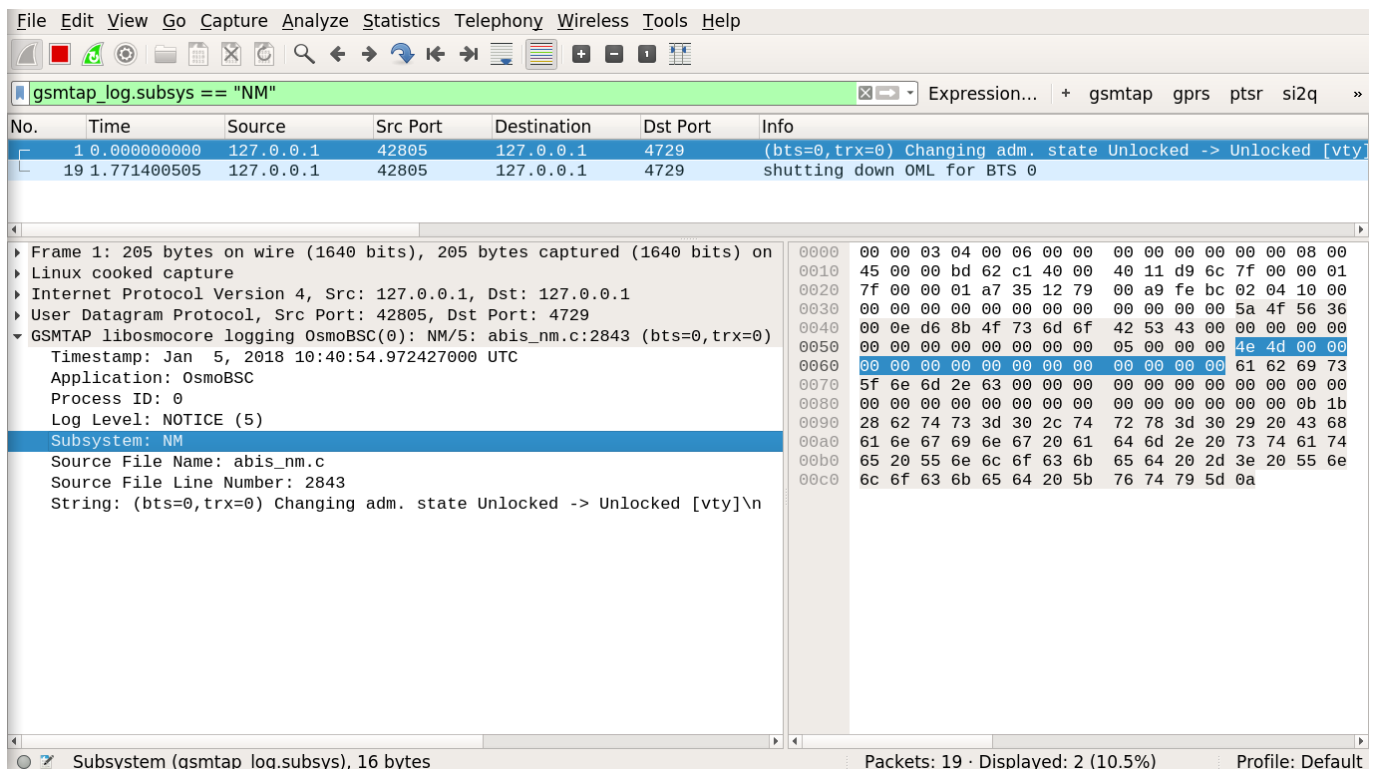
File Edit View Go Capture Analyze Statistics Telephony Wireless Tools Help

gsmtap_log.subsys == "NM"

Expression… + gsmtap gprs ptsr si2q »

| No. | Time | Source | Src Port | Destination | Dst Port | Info |
|---|---|---|---|---|---|---|
| 1 | 0.000000000 | 127.0.0.1 | 42805 | 127.0.0.1 | 4729 | (bts=0,trx=0) Changing adm. state Unlocked -> Unlocked [vty] |
| 19 | 1.771400505 | 127.0.0.1 | 42805 | 127.0.0.1 | 4729 | shutting down OML for BTS 0 |

Frame 1: 205 bytes on wire (1640 bits), 205 bytes captured (1640 bits) on
Linux cooked capture
Internet Protocol Version 4, Src: 127.0.0.1, Dst: 127.0.0.1
User Datagram Protocol, Src Port: 42805, Dst Port: 4729
GSMTAP libosmocore logging OsmoBSC(0): NM/5: abis_nm.c:2843 (bts=0,trx=0)
Timestamp: Jan 5, 2018 10:40:54.972427000 UTC
Application: OsmoBSC
Process ID: 0
Log Level: NOTICE (5)
Subsystem: NM
Source File Name: abis_nm.c
Source File Line Number: 2843
String: (bts=0,trx=0) Changing adm. state Unlocked -> Unlocked [vty]\n

0000 00 00 03 04 00 06 00 00 00 00 00 00 00 00 08 00
0010 45 00 00 bd 62 c1 40 00 40 11 d9 6c 7f 00 00 01
0020 7f 00 00 01 a7 35 12 79 00 a9 fe bc 02 04 10 00
0030 00 00 00 00 00 00 00 00 00 00 00 00 5a 4f 56 36
0040 00 0e d6 8b 4f 73 6d 6f 42 53 43 00 00 00 00 00
0050 00 00 00 00 00 00 00 00 05 00 00 00 4e 4d 00 00
0060 00 00 00 00 00 00 00 00 00 00 00 00 61 62 69 73
0070 5f 6e 6d 2e 63 00 00 00 00 00 00 00 00 00 00 00
0080 00 00 00 00 00 00 00 00 00 00 00 00 00 00 0b 1b
0090 28 62 74 73 3d 30 2c 74 72 78 3d 30 29 20 43 68
00a0 61 6e 67 69 6e 67 20 61 64 6d 2e 20 73 74 61 74
00b0 65 20 55 6e 6c 6f 63 6b 65 64 20 2d 3e 20 55 6e
00c0 6c 6f 63 6b 65 64 20 5b 76 74 79 5d 0a

Subsystem (gsmtap_log.subsys), 16 bytes Packets: 19 · Displayed: 2 (10.5%) Profile: Default